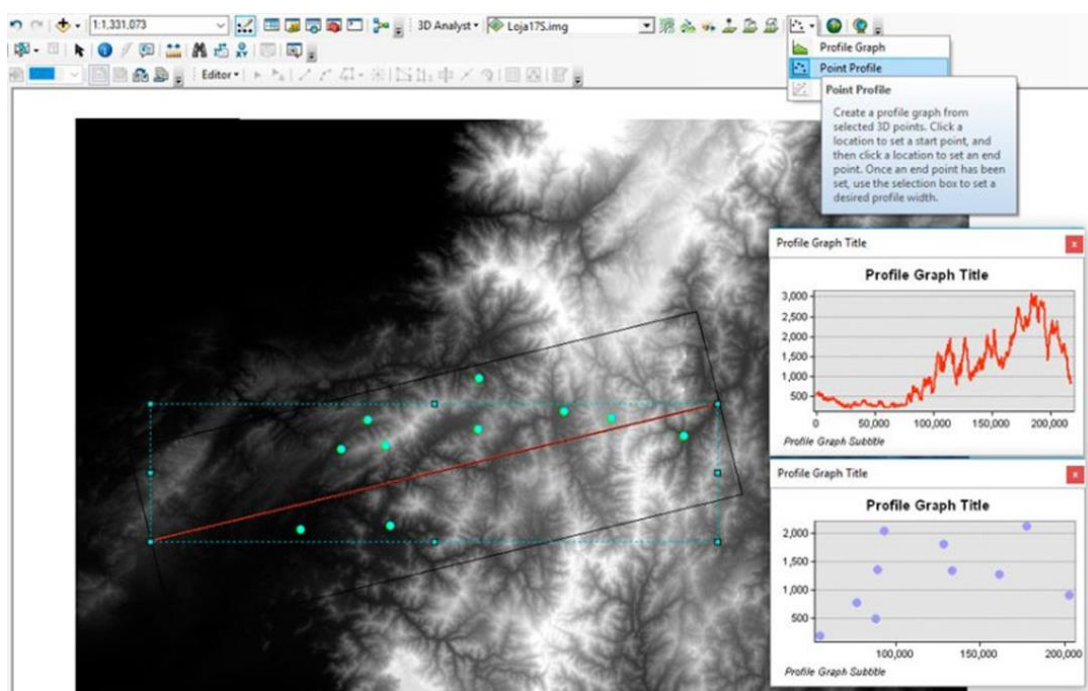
1:1,331,073

3D Analyst ▾ Loja17S.img

Editor ▾

Profile Graph

Point Profile

Point Profile

Create a profile graph from selected 3D points. Click a location to set a start point, and then click a location to set an end point. Once an end point has been set, use the selection box to set a desired profile width.

Profile Graph Title

Profile Graph Title

3,000
2,500
2,000
1,500
1,000
500

0
50,000
100,000
150,000
200,000

Profile Graph Subtitle

Profile Graph Title

Profile Graph Title

2,000
1,500
1,000
500

100,000
150,000
200,000

Profile Graph Subtitle